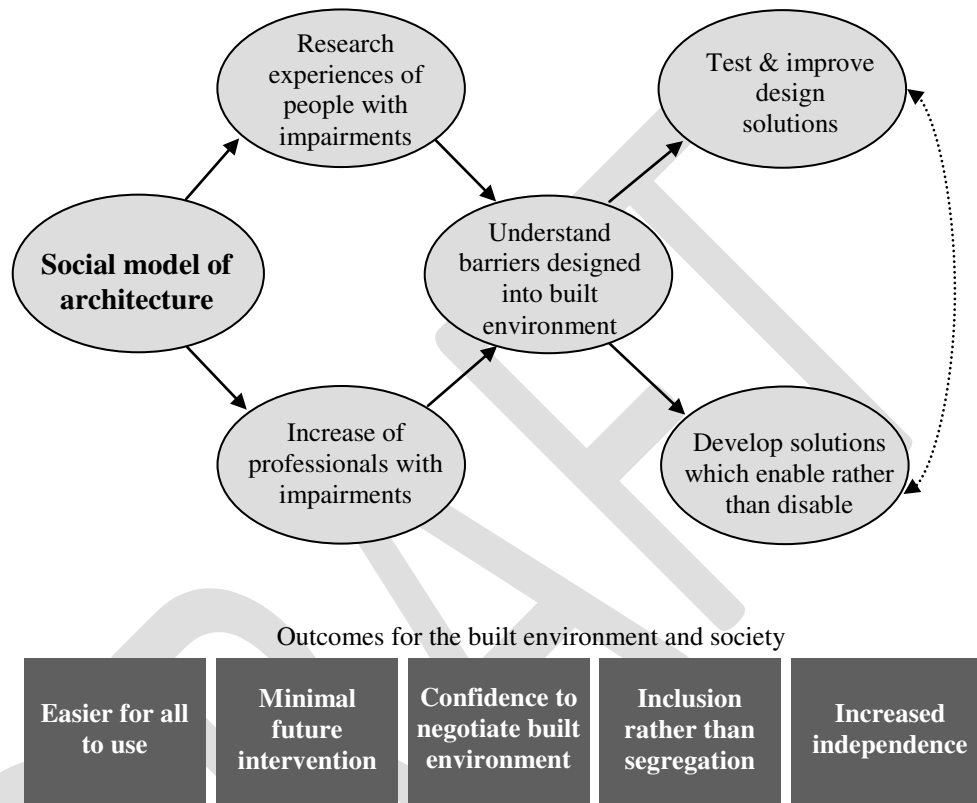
Research experiences of people with impairments

Test & improve design solutions

Social model of architecture

Understand barriers designed into built environment

Increase of professionals with impairments

Develop solutions which enable rather than disable

Outcomes for the built environment and society

Easier for all to use

Minimal future intervention

Confidence to negotiate built environment

Inclusion rather than segregation

Increased independence

DRAFT